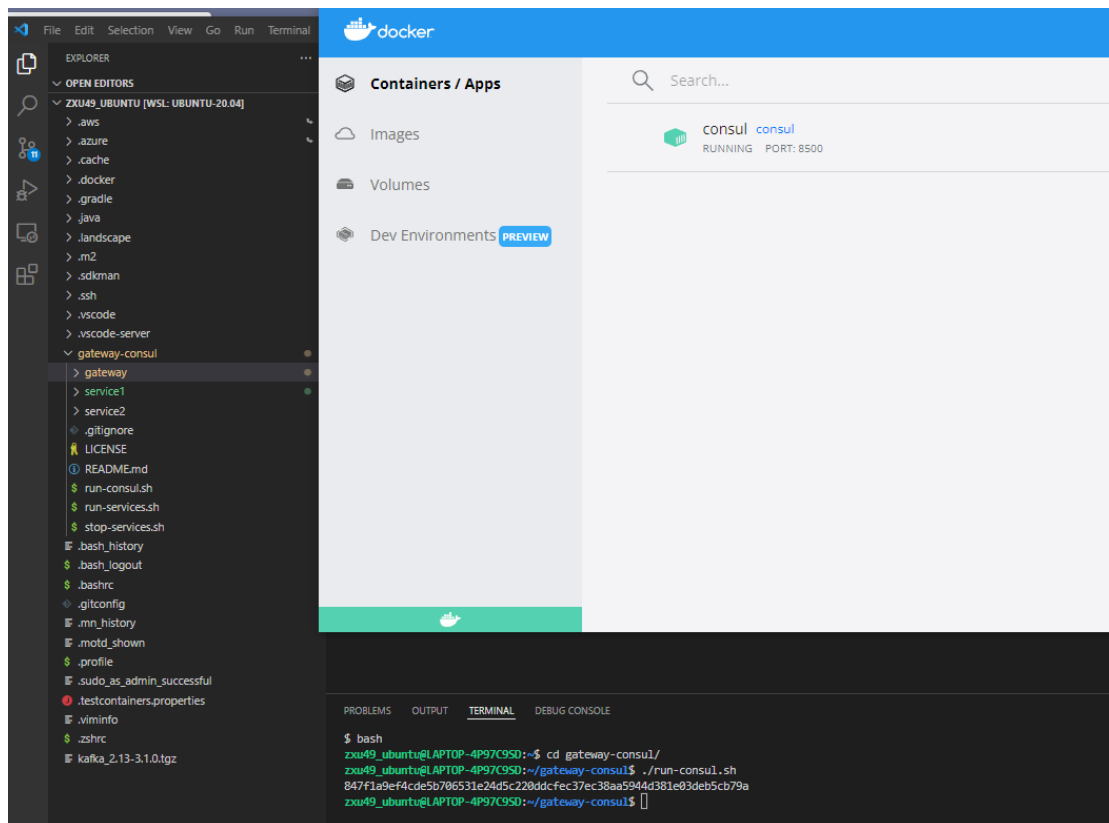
File Edit Selection View Go Run Terminal

EXPLORER ...

OPEN EDITORS

ZXU49_UBUNTU [WSL: UBUNTU-20.04]
> .aws
> .azure
> .cache
> .docker
> .gradle
> .java
> .landscape
> .m2
> .sdkman
> .ssh
> .vscode
> .vscode-server
gateway-consul
> gateway
> service1
> service2
.gitignore
LICENSE
README.md
run-consul.sh
run-services.sh
stop-services.sh
.bash_history
.bash_logout
.bashrc
.gitconfig
.mn_history
.motd_shown
.profile
.sudo_as_admin_successful
.testcontainers.properties
.viminfo
.zshrc
kafka_2.13-3.1.0.tgz

11

docker

Containers / Apps
Images
Volumes
Dev Environments PREVIEW

Search...

consul consul
RUNNING PORT: 8500

PROBLEMS OUTPUT TERMINAL DEBUG CONSOLE

$ bash
zxu49_ubuntu@LAPTOP-4P97C9SD:~$ cd gateway-consul/
zxu49_ubuntu@LAPTOP-4P97C9SD:~/gateway-consul$ ./run-consul.sh
847f1a9ef4cde5b706531e24d5c220ddcfec37ec38aa5944d381e03deb5cb79a
zxu49_ubuntu@LAPTOP-4P97C9SD:~/gateway-consul$